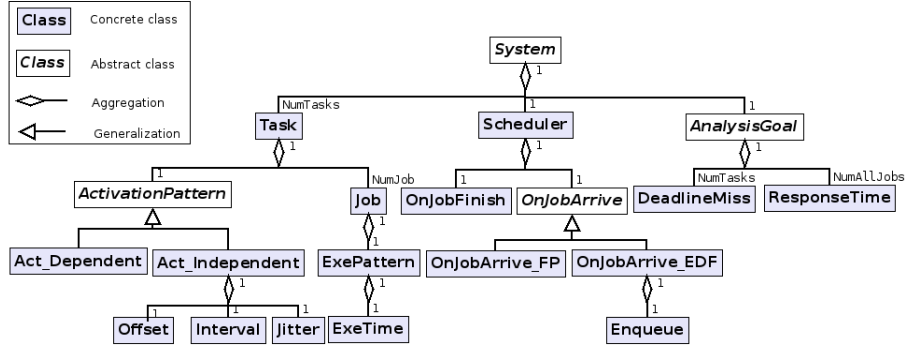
Class Concrete class

Class Abstract class

Aggregation

Generalization

System

1

NumTasks

1

1

Task

Scheduler

AnalysisGoal

1

1

1

1

NumJob

1

1

NumTasks

NumAllJobs

ActivationPattern

Job

OnJobFinish

OnJobArrive

DeadlineMiss

ResponseTime

1

1

Act_Dependent

Act_Independent

ExePattern

1

1

OnJobArrive_FP

OnJobArrive_EDF

1

1

1

1

1

Offset

Interval

Jitter

ExeTime

Enqueue